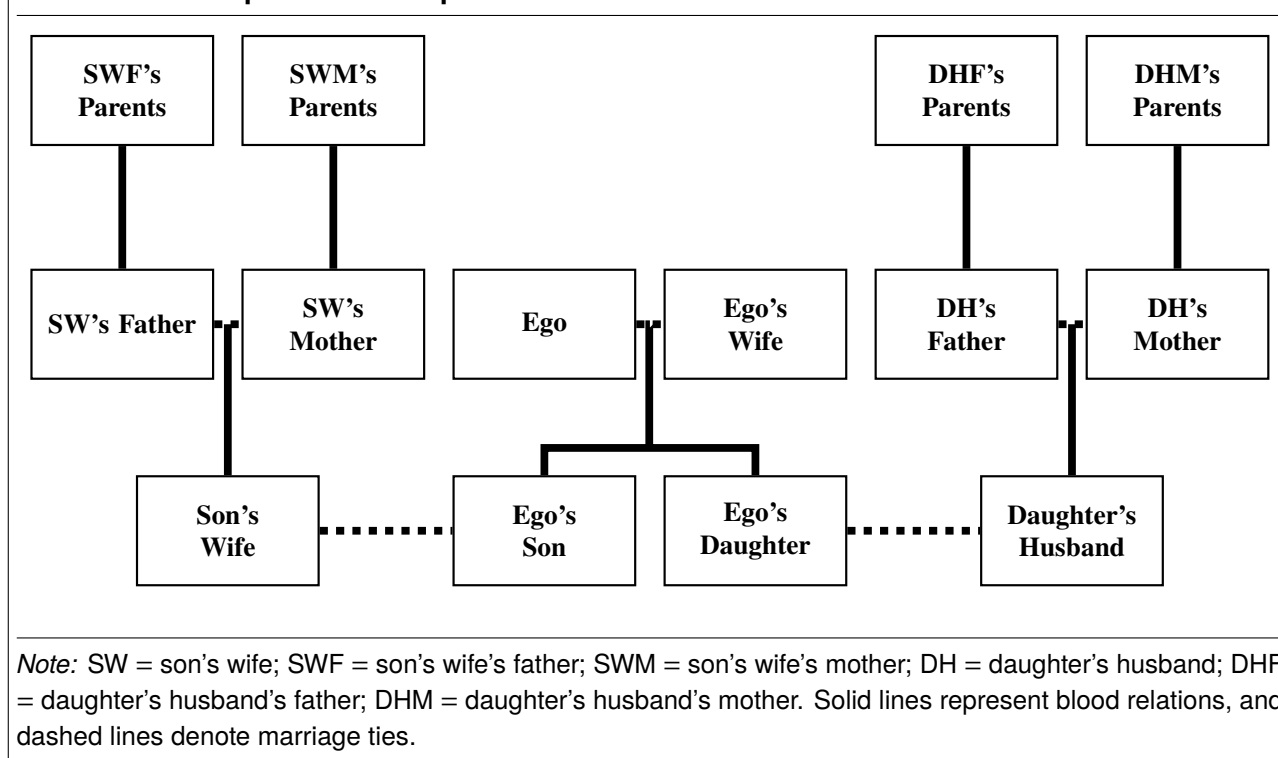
SWF's Parents

SWM's Parents

DHF's Parents

DHM's Parents

SW's Father

SW's Mother

Ego

Ego's Wife

DH's Father

DH's Mother

Son's Wife

Ego's Son

Ego's Daughter

Daughter's Husband

*Note:* SW = son's wife; SWF = son's wife's father; SWM = son's wife's mother; DH = daughter's husband; DH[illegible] = daughter's husband's father; DHM = daughter's husband's mother. Solid lines represent blood relations, an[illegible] dashed lines denote marriage ties.